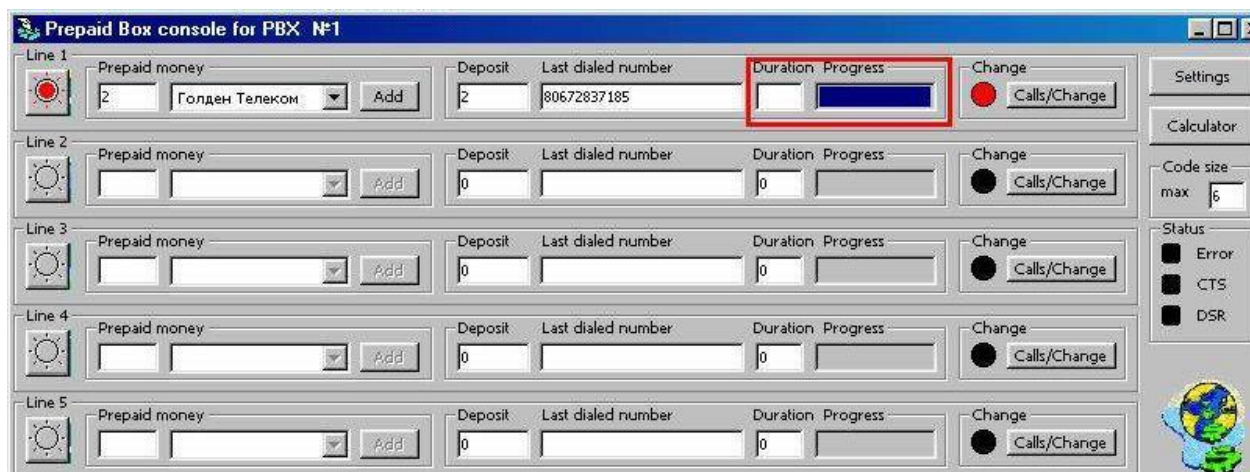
Prepaid Box console for PBX №1

Line 1
Prepaid money
2
Голден Телеком
Add
Deposit
2
Last dialed number
80672837185
Duration
Progress
Change
Calls/Change

Line 2
Prepaid money
Add
Deposit
0
Last dialed number
Duration
0
Progress
Change
Calls/Change

Line 3
Prepaid money
Add
Deposit
0
Last dialed number
Duration
0
Progress
Change
Calls/Change

Line 4
Prepaid money
Add
Deposit
0
Last dialed number
Duration
0
Progress
Change
Calls/Change

Line 5
Prepaid money
Add
Deposit
0
Last dialed number
Duration
0
Progress
Change
Calls/Change

Settings
Calculator
Code size
max 6
Status
Error
CTS
DSR